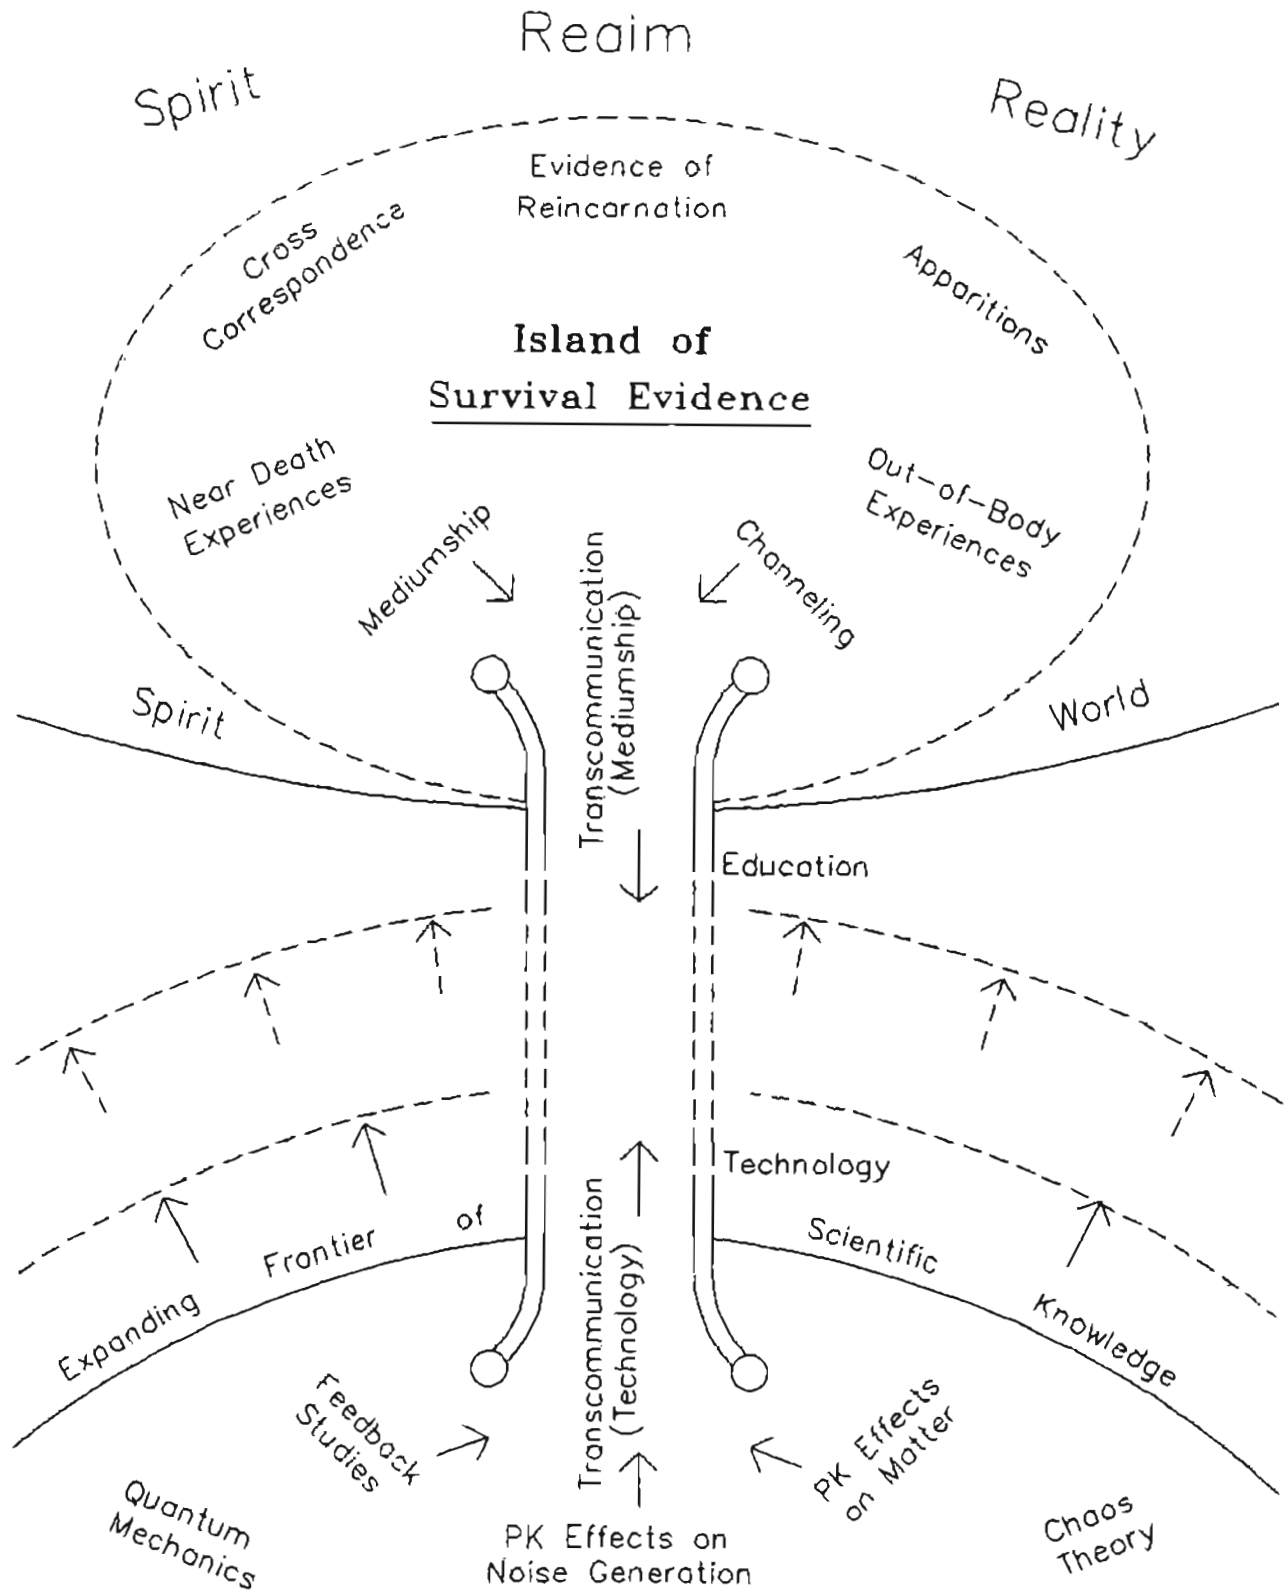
Reaim

Spirit

Reality

Evidence of Reincarnation

Cross Correspondence

Apparitions

Island of Survival Evidence

Near Death Experiences

Out-of-Body Experiences

Mediumship

Transcommunication (Mediumship)

Channeling

Spirit

World

Education

Technology

Expanding Frontier of Scientific Knowledge

Transcommunication (Technology)

Feedback Studies

PK Effects on Matter

Quantum Mechanics

PK Effects on Noise Generation

Chaos Theory